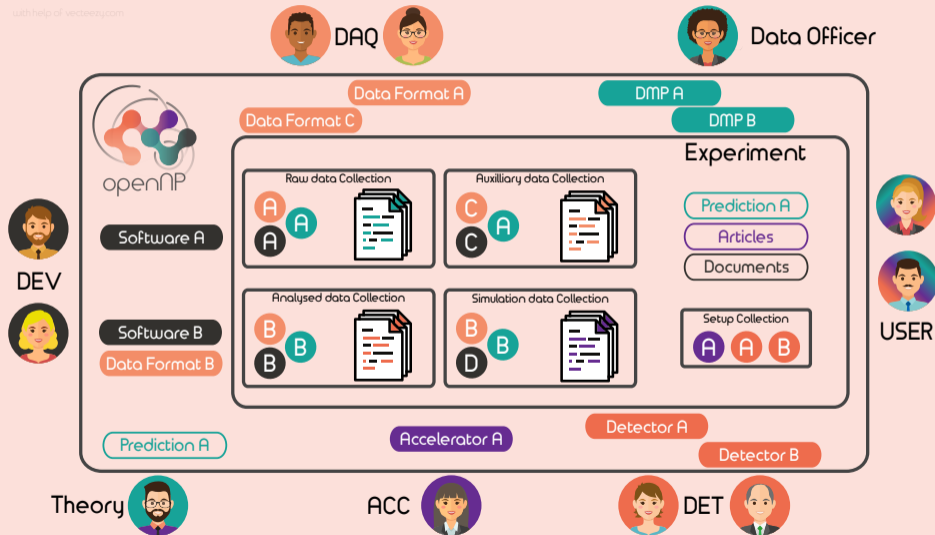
with help of vecteezy.com

DAQ

Data Officer

Data Format A

DMP A

Data Format C

DMP B

openNP

Experiment

Raw data Collection

A A A

Auxilliary data Collection

C A C

Prediction A

Articles

Documents

DEV

Software A

USER

Analysed data Collection

B B B

Simulation data Collection

B B D

Setup Collection

A A B

Software B

Data Format B

Detector A

Prediction A

Accelerator A

Detector B

Theory

ACC

DET